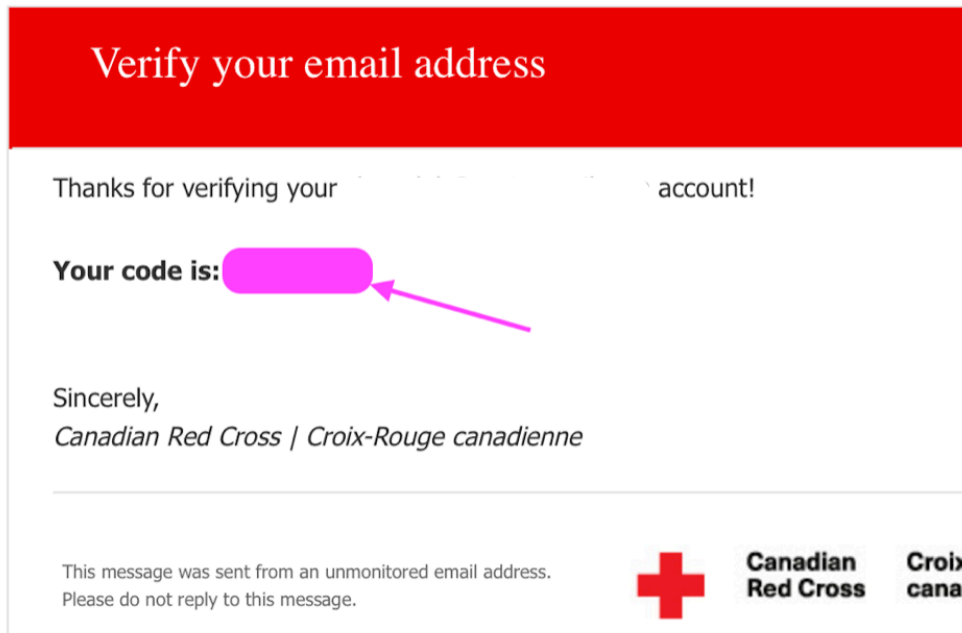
Verify your email address

Thanks for verifying your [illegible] account!

**Your code is:** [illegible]

Sincerely,
*Canadian Red Cross | Croix-Rouge canadienne*

This message was sent from an unmonitored email address.
Please do not reply to this message.

Canadian Red Cross

Croix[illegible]
cana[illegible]